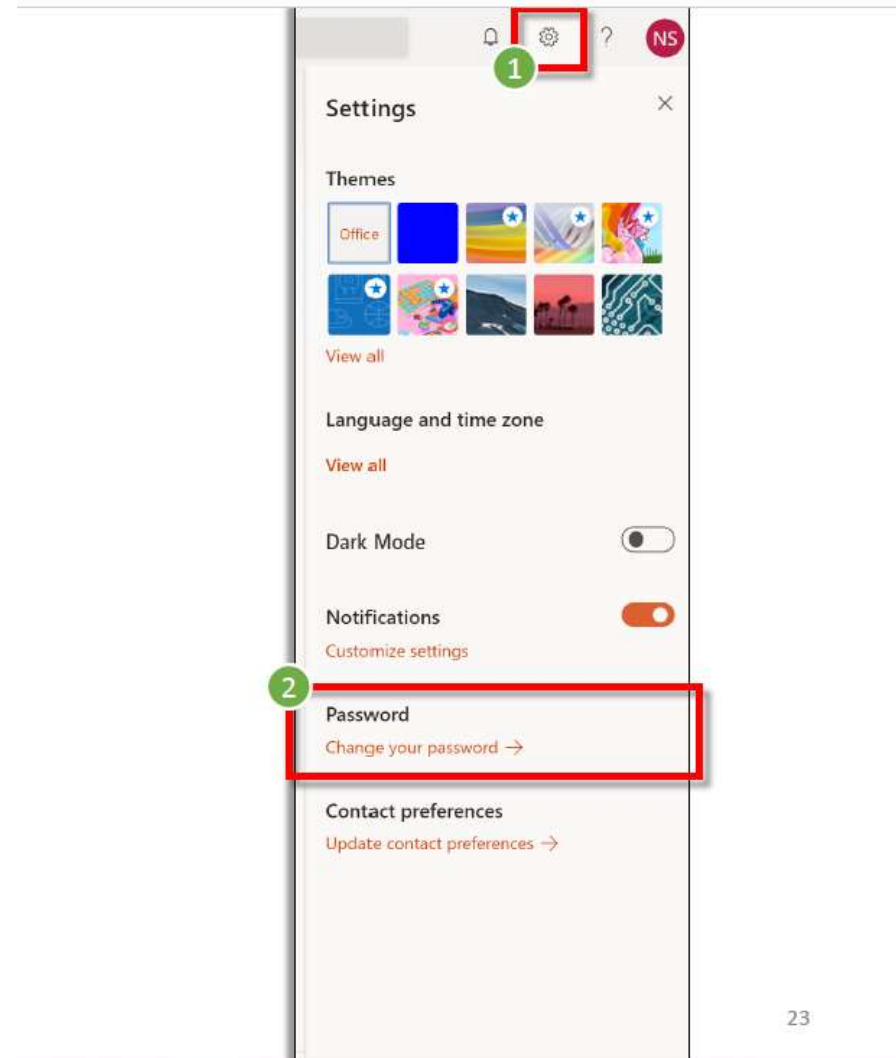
? NS

1

Settings

Themes

Office

View all

Language and time zone

View all

Dark Mode

Notifications

Customize settings

2

Password

Change your password →

Contact preferences

Update contact preferences →

23